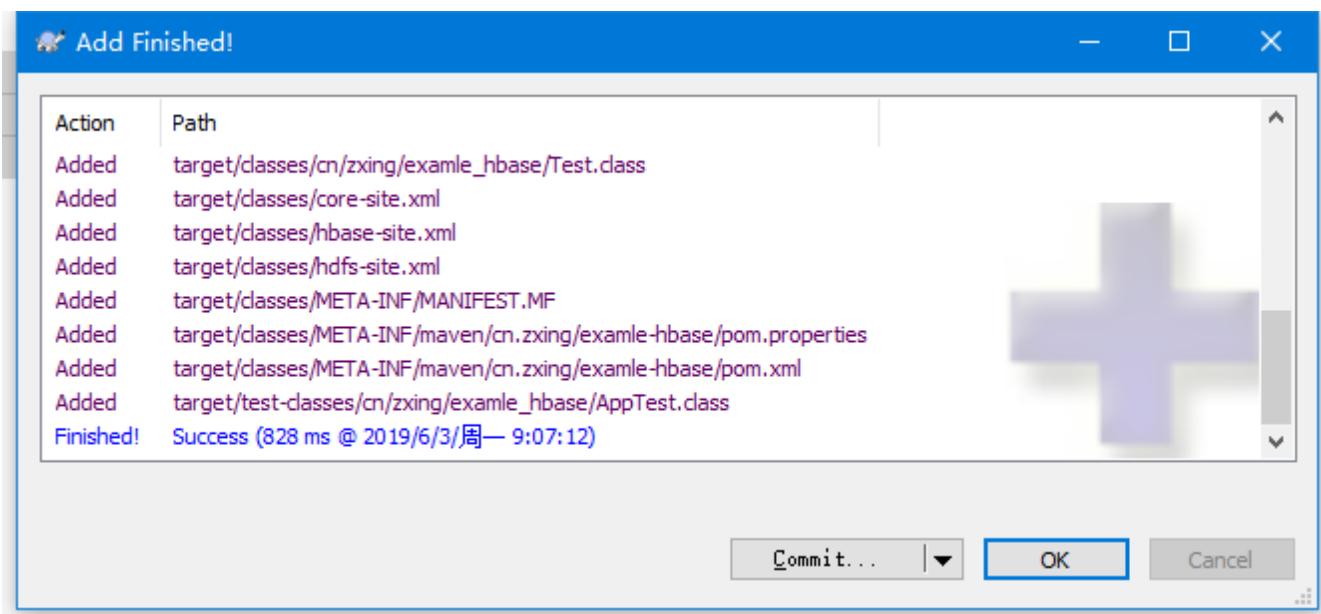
Add Finished!

| Action | Path |
|---|---|
| Added | target/classes/cn/zxing/examle_hbase/Test.class |
| Added | target/classes/core-site.xml |
| Added | target/classes/hbase-site.xml |
| Added | target/classes/hdfs-site.xml |
| Added | target/classes/META-INF/MANIFEST.MF |
| Added | target/classes/META-INF/maven/cn.zxing/examle-hbase/pom.properties |
| Added | target/classes/META-INF/maven/cn.zxing/examle-hbase/pom.xml |
| Added | target/test-classes/cn/zxing/examle_hbase/AppTest.class |
| Finished! | Success (828 ms @ 2019/6/3/周一 9:07:12) |

Commit...

OK

Cancel